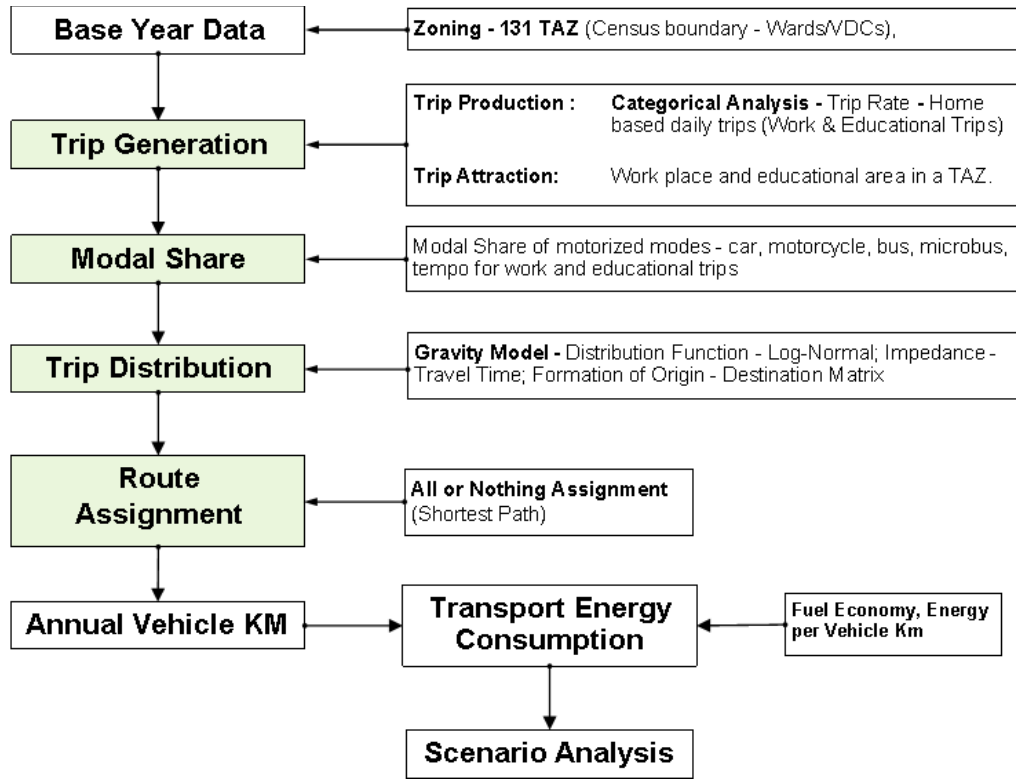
Base Year Data

Zoning - 131 TAZ (Census boundary - Wards/VDCs),

Trip Generation

Trip Production : Categorical Analysis - Trip Rate - Home based daily trips (Work & Educational Trips)

Trip Attraction: Work place and educational area in a TAZ.

Modal Share

Modal Share of motorized modes - car, motorcycle, bus, microbus, tempo for work and educational trips

Trip Distribution

Gravity Model - Distribution Function - Log-Normal; Impedance - Travel Time; Formation of Origin - Destination Matrix

Route Assignment

All or Nothing Assignment (Shortest Path)

Annual Vehicle KM

Transport Energy Consumption

Fuel Economy, Energy per Vehicle Km

Scenario Analysis